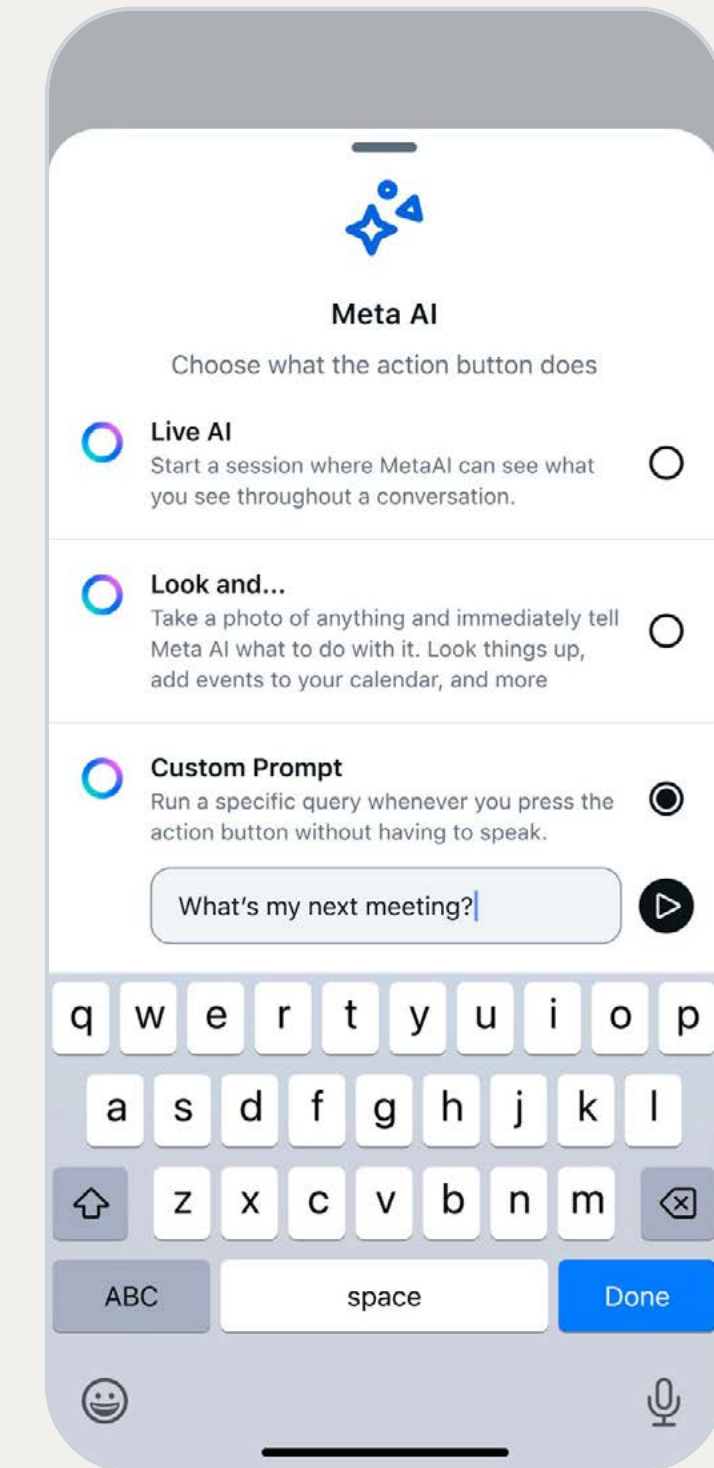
Meta AI

Choose what the action button does

Live AI
Start a session where MetaAI can see what you see throughout a conversation.

Look and...
Take a photo of anything and immediately tell Meta AI what to do with it. Look things up, add events to your calendar, and more

Custom Prompt
Run a specific query whenever you press the action button without having to speak.

What's my next meeting?

q w e r t y u i o p
a s d f g h j k l
z x c v b n m
ABC space Done